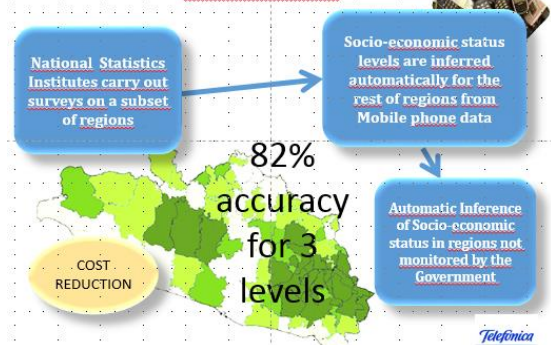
National Statistics Institutes carry out surveys on a subset of regions

Socio-economic status levels are inferred automatically for the rest of regions from Mobile phone data

82% accuracy for 3 levels

Automatic Inference of Socio-economic status in regions not monitored by the Government

COST REDUCTION

Telefónica